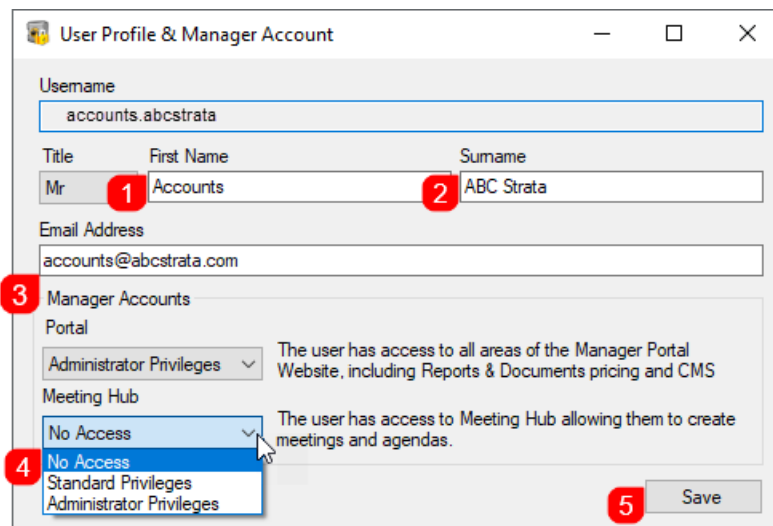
User Profile & Manager Account

Username
accounts.abcstrata

Title
Mr
1
First Name
Accounts
2
Surname
ABC Strata

Email Address
accounts@abcstrata.com

3
Manager Accounts
Portal
Administrator Privileges
The user has access to all areas of the Manager Portal Website, including Reports & Documents pricing and CMS

Meeting Hub
No Access
The user has access to Meeting Hub allowing them to create meetings and agendas.

4
No Access
Standard Privileges
Administrator Privileges

5
Save